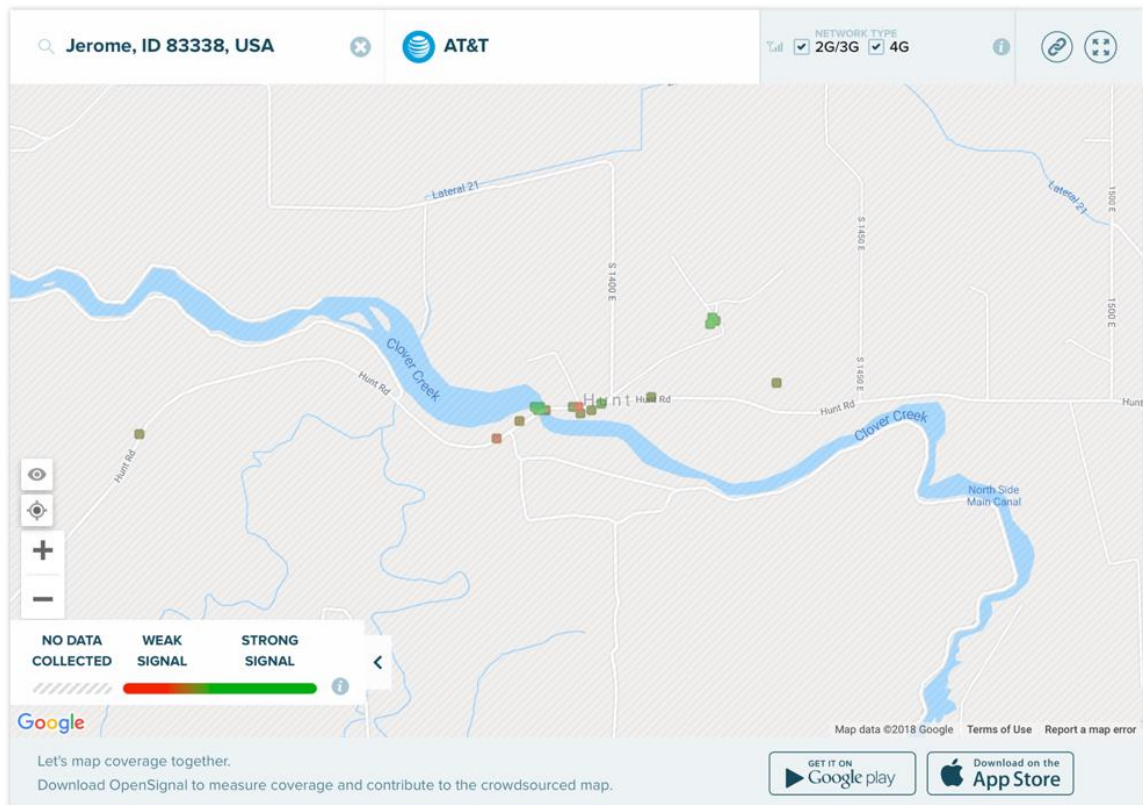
Jerome, ID 83338, USA

AT&T

NETWORK TYPE
2G/3G 4G

Lateral 21
Lateral 21
S 1400 E
S 1450 E
S 1450 E
1500 E
1500 E
Clover Creek
Hunt Rd
Hunt
Hunt Rd
Hunt Rd
Hunt Rd
Hunt
Clover Creek
North Side Main Canal

NO DATA COLLECTED
WEAK SIGNAL
STRONG SIGNAL

Google
Map data ©2018 Google Terms of Use Report a map error

Let's map coverage together.
Download OpenSignal to measure coverage and contribute to the crowdsourced map.

GET IT ON Google play
Download on the App Store